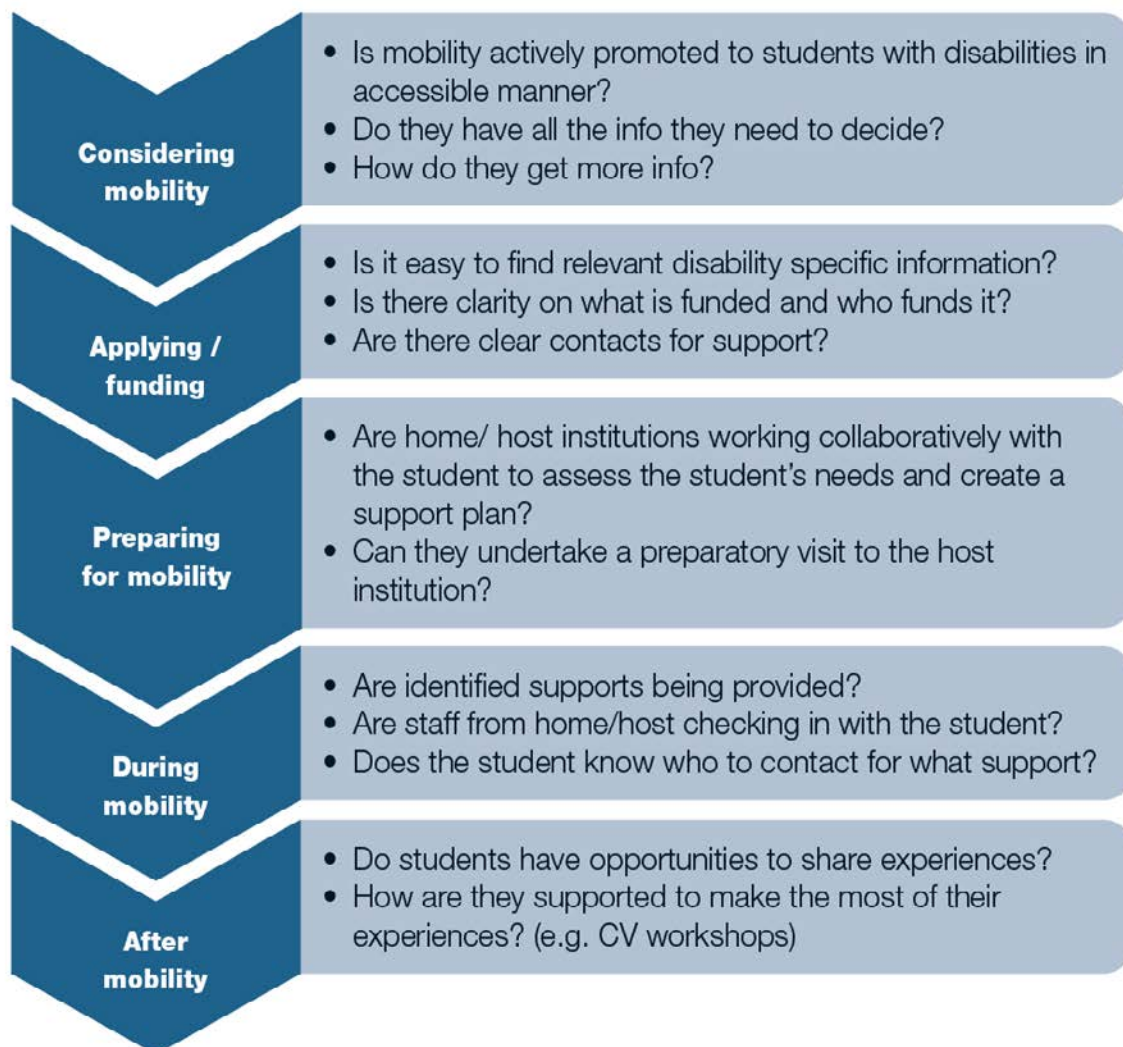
Considering mobility

- Is mobility actively promoted to students with disabilities in accessible manner?
- Do they have all the info they need to decide?
- How do they get more info?

Applying / funding

- Is it easy to find relevant disability specific information?
- Is there clarity on what is funded and who funds it?
- Are there clear contacts for support?

Preparing for mobility

- Are home/ host institutions working collaboratively with the student to assess the student's needs and create a support plan?
- Can they undertake a preparatory visit to the host institution?

During mobility

- Are identified supports being provided?
- Are staff from home/host checking in with the student?
- Does the student know who to contact for what support?

After mobility

- Do students have opportunities to share experiences?
- How are they supported to make the most of their experiences? (e.g. CV workshops)